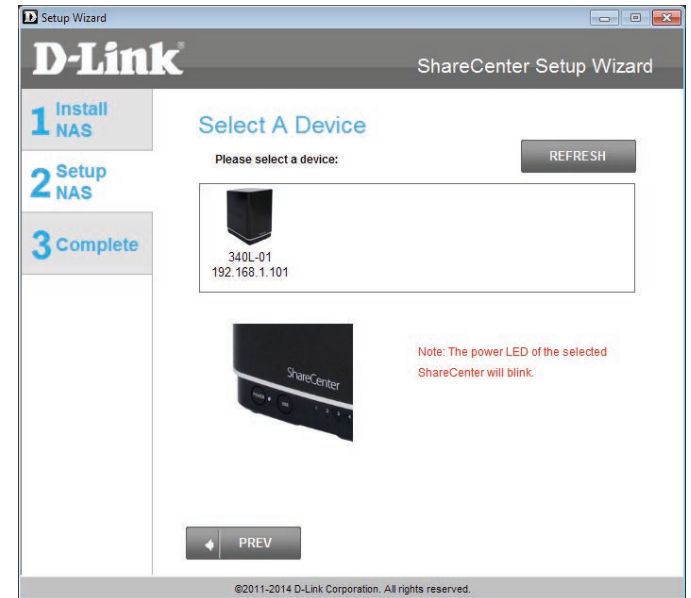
Setup Wizard

D-Link

ShareCenter Setup Wizard

1 Install NAS

2 Setup NAS

3 Complete

Select A Device

Please select a device:

REFRESH

340L-01
192.168.1.101

ShareCenter

Note: The power LED of the selected ShareCenter will blink.

PREV

©2011-2014 D-Link Corporation. All rights reserved.